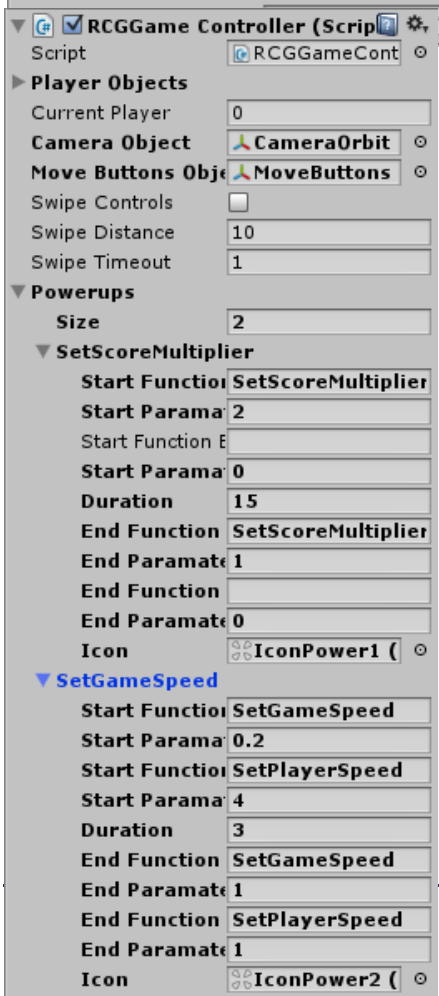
RCGGame Controller (Scrip
Script RCGGameCont
Player Objects
Current Player 0
Camera Object CameraOrbit
Move Buttons Obje MoveButtons
Swipe Controls
Swipe Distance 10
Swipe Timeout 1
Powerups
Size 2
SetScoreMultiplier
Start Functio SetScoreMultiplier
Start Paramat 2
Start Function E
Start Paramat 0
Duration 15
End Function SetScoreMultiplier
End Paramate 1
End Function
End Paramate 0
Icon IconPower1 (
SetGameSpeed
Start Functio SetGameSpeed
Start Paramat 0.2
Start Functio SetPlayerSpeed
Start Paramat 4
Duration 3
End Function SetGameSpeed
End Paramate 1
End Function SetPlayerSpeed
End Paramate 1
Icon IconPower2 (